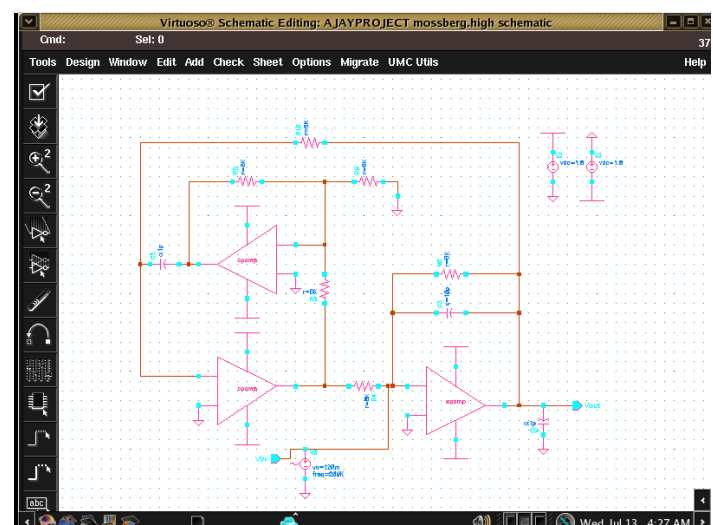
Virtuoso® Schematic Editing: AJAYPROJECT mossberg.high schematic

Cmd:
Sel: 0
37

Tools Design Window Edit Add Check Sheet Options Migrate UMC Utils Help

r=8K
r=8K
r=8K
vdc=1.8
vdc=1.8
c=1p
opamp
r=8K
R3
r=8K
c=1p
opamp
r=8K
opamp
Vout
c=1p
Vin
vo=120m
freq=20NK

abc

Wed Jul 13 4:27 AM